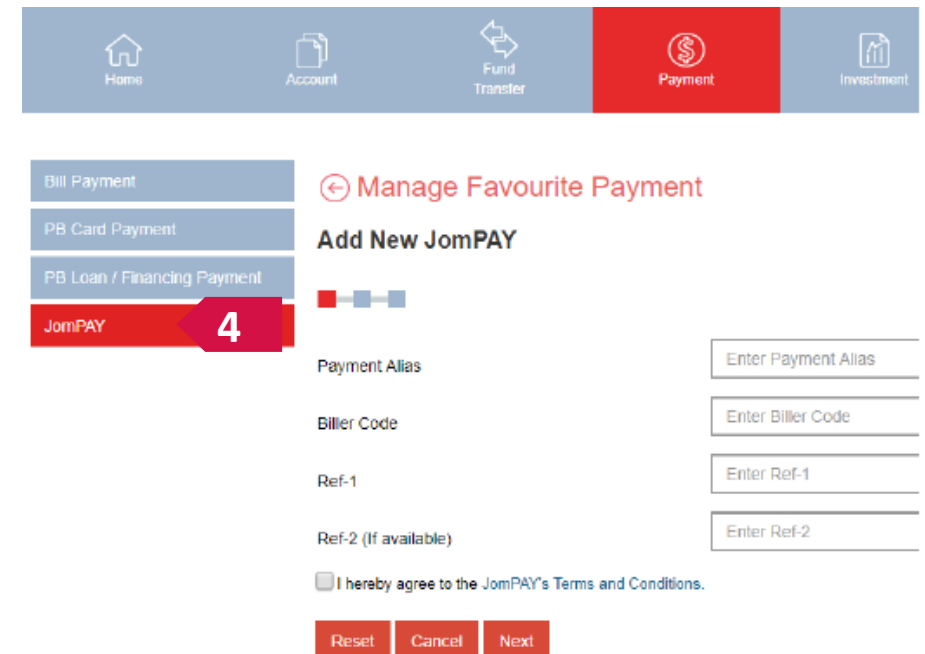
Home
Account
Fund Transfer
Payment
Investment

Bill Payment
PB Card Payment
PB Loan / Financing Payment
JomPAY
4

Manage Favourite Payment

Add New JomPAY

Payment Alias
Enter Payment Alias
Biller Code
Enter Biller Code
Ref-1
Enter Ref-1
Ref-2 (If available)
Enter Ref-2

I hereby agree to the JomPAY's Terms and Conditions.

Reset
Cancel
Next